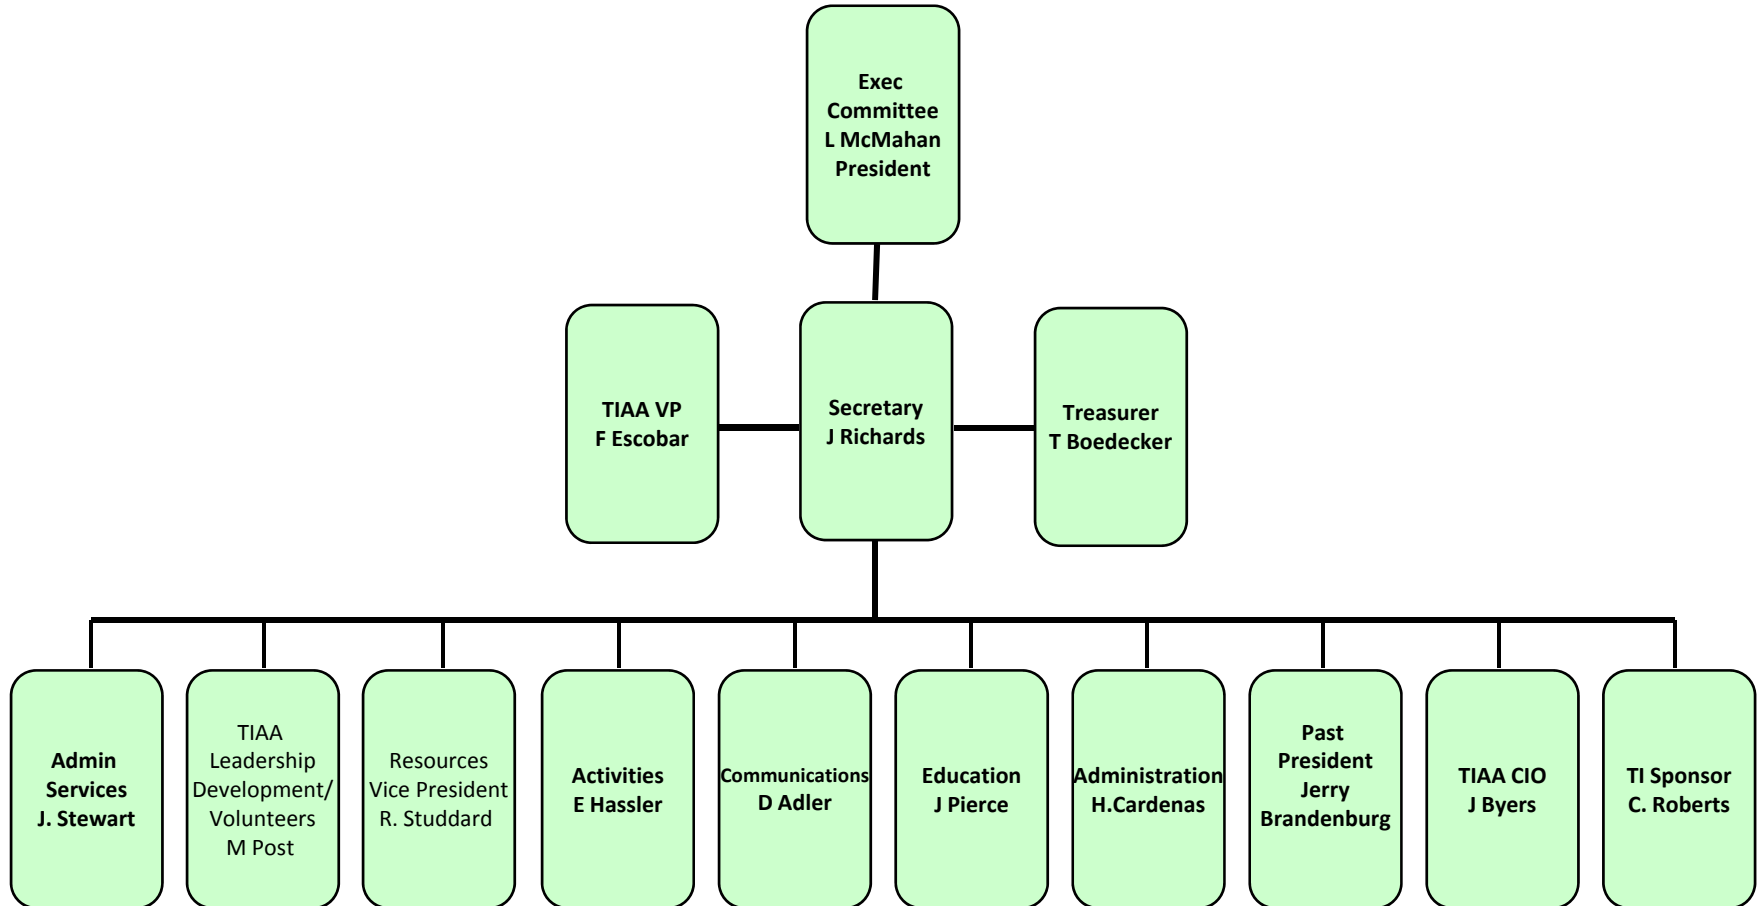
Exec Committee L McMahan President

TIAA VP F Escobar

Secretary J Richards

Treasurer T Boedecker

Admin Services J. Stewart

TIAA Leadership Development/ Volunteers M Post

Resources Vice President R. Studdard

Activities E Hassler

Communications D Adler

Education J Pierce

Administration H.Cardenas

Past President Jerry Brandenburg

TIAA CIO J Byers

TI Sponsor C. Roberts